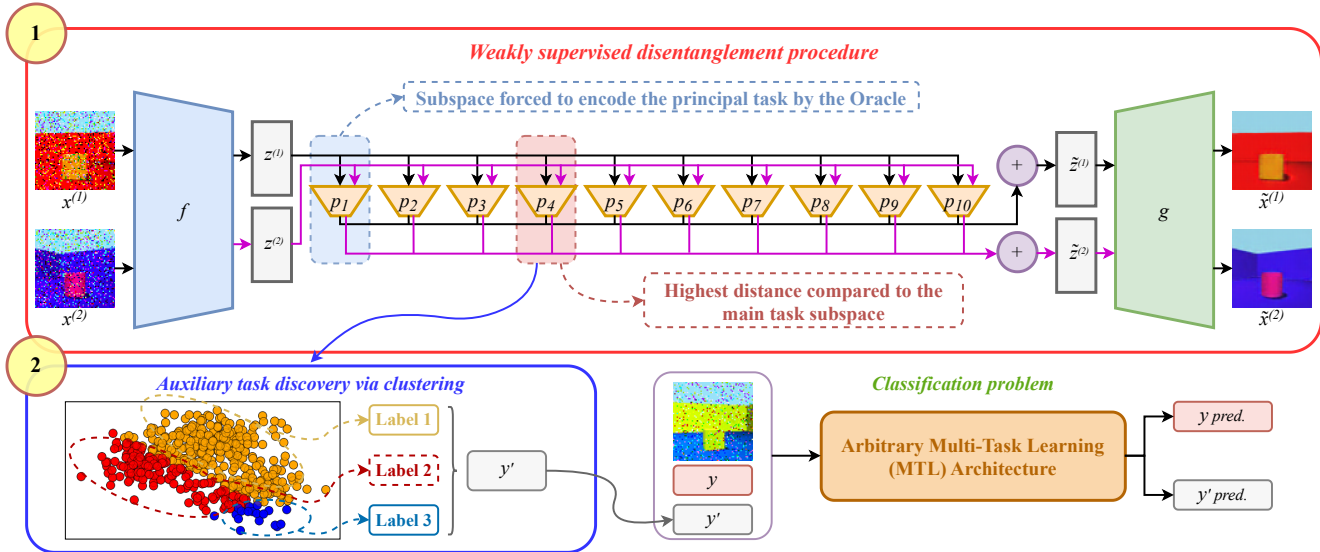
1

Weakly supervised disentanglement procedure

Subspace forced to encode the principal task by the Oracle

$x^{(1)}$

$x^{(2)}$

$f$

$z^{(1)}$

$z^{(2)}$

$p_1$ $p_2$ $p_3$ $p_4$ $p_5$ $p_6$ $p_7$ $p_8$ $p_9$ $p_{10}$

+

+

$\tilde{z}^{(1)}$

$\tilde{z}^{(2)}$

$g$

$\tilde{x}^{(1)}$

$\tilde{x}^{(2)}$

Highest distance compared to the main task subspace

2

Auxiliary task discovery via clustering

Label 1

Label 2

Label 3

$y'$

$y$

$y'$

Classification problem

Arbitrary Multi-Task Learning (MTL) Architecture

$y$ pred.

$y'$ pred.